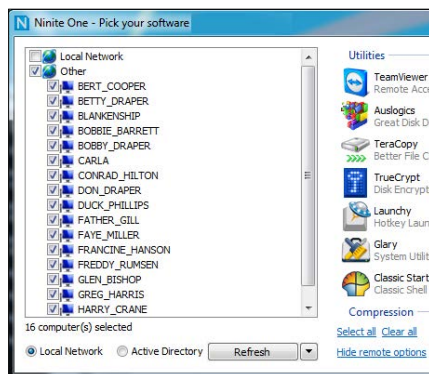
Ninite One - Pick your software

Local Network
Other
BERT_COOPER
BETTY_DRAPER
BLANKENSHIP
BOBBIE_BARRETT
BOBBY_DRAPER
CARLA
CONRAD_HILTON
DON_DRAPER
DUCK_PHILLIPS
FATHER_GILL
FAYE_MILLER
FRANCINE_HANSON
FREDDY_RUMSEN
GLEN_BISHOP
GREG_HARRIS
HARRY_CRANE

16 computer(s) selected

Local Network
Active Directory
Refresh

Utilities
TeamViewer
Remote Acc
Auslogics
Great Disk D
TeraCopy
Better File C
TrueCrypt
Disk Encrypt
Launchy
Hotkey Laun
Glary
System Utilit
Classic Start
Classic Shell

Compression

Select all Clear all

Hide remote options